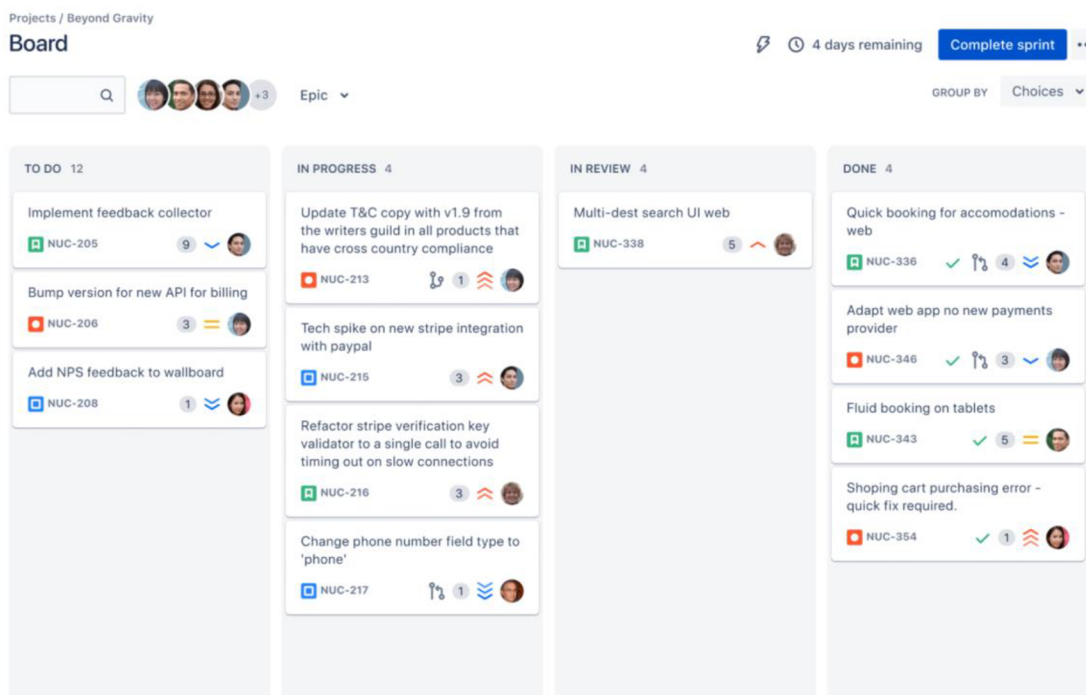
Projects / Beyond Gravity
Board

4 days remaining
Complete sprint

+3
Epic
GROUP BY
Choices

TO DO 12

Implement feedback collector
NUC-205 9

Bump version for new API for billing
NUC-206 3

Add NPS feedback to wallboard
NUC-208 1

IN PROGRESS 4

Update T&C copy with v1.9 from the writers guild in all products that have cross country compliance
NUC-213 1

Tech spike on new stripe integration with paypal
NUC-215 3

Refactor stripe verification key validator to a single call to avoid timing out on slow connections
NUC-216 3

Change phone number field type to 'phone'
NUC-217 1

IN REVIEW 4

Multi-dest search UI web
NUC-338 5

DONE 4

Quick booking for accomodations - web
NUC-336 4

Adapt web app no new payments provider
NUC-346 3

Fluid booking on tablets
NUC-343 5

Shoping cart purchasing error - quick fix required.
NUC-354 1